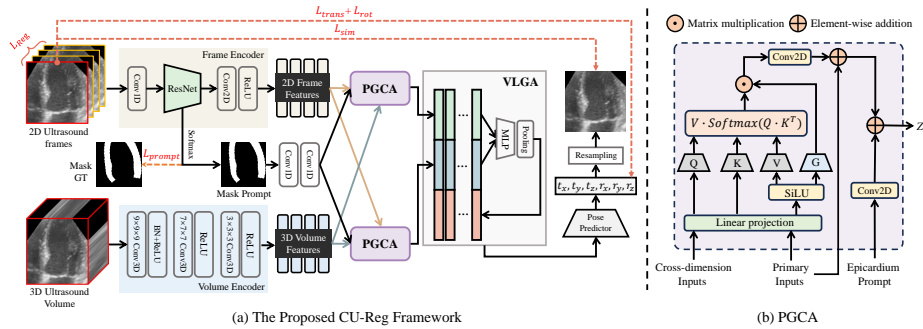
$L_{trans} + L_{rot}$

$L_{sim}$

$L_{Reg}$

Frame Encoder

Conv 1D

ResNet

Conv2D

ReLU

2D Frame Features

PGCA

VLGA

2D Ultrasound frames

Softmax

Mask GT

$L_{prompt}$

Mask Prompt

Conv 1D

Conv 1D

MLP

Pooling

Resampling

$t_x, t_y, t_z, r_x, r_y, r_z$

Pose Predictor

9×9×9 Conv3D

BN+ReLU

7×7×7 Conv3D

ReLU

3×3×3 Conv3D

ReLU

3D Volume Features

PGCA

3D Ultrasound Volume

Volume Encoder

(a) The Proposed CU-Reg Framework

Matrix multiplication

Element-wise addition

Conv2D

$V \cdot Softmax(Q \cdot K^T)$

Z

Q

K

V

G

SiLU

Conv2D

Linear projection

Cross-dimension Inputs

Primary Inputs

Epicardium Prompt

(b) PGCA